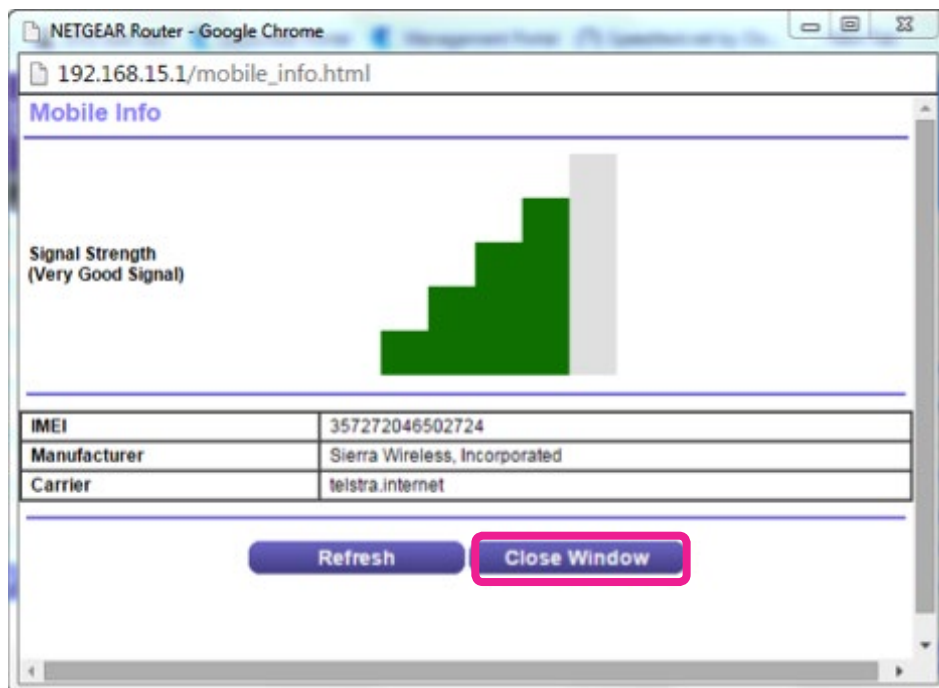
NETGEAR Router - Google Chrome

192.168.15.1/mobile_info.html

Mobile Info

Signal Strength
(Very Good Signal)

| IMEI | 357272046502724 |
|---|---|
| Manufacturer | Sierra Wireless, Incorporated |
| Carrier | telstra.internet |

Refresh Close Window